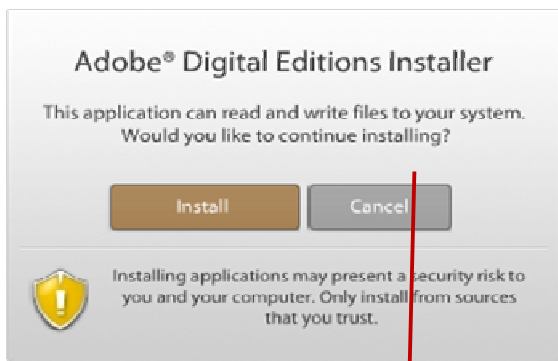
Adobe® Digital Editions Installer

This application can read and write files to your system. Would you like to continue installing?

Install

Cancel

Installing applications may present a security risk to you and your computer. Only install from sources that you trust.